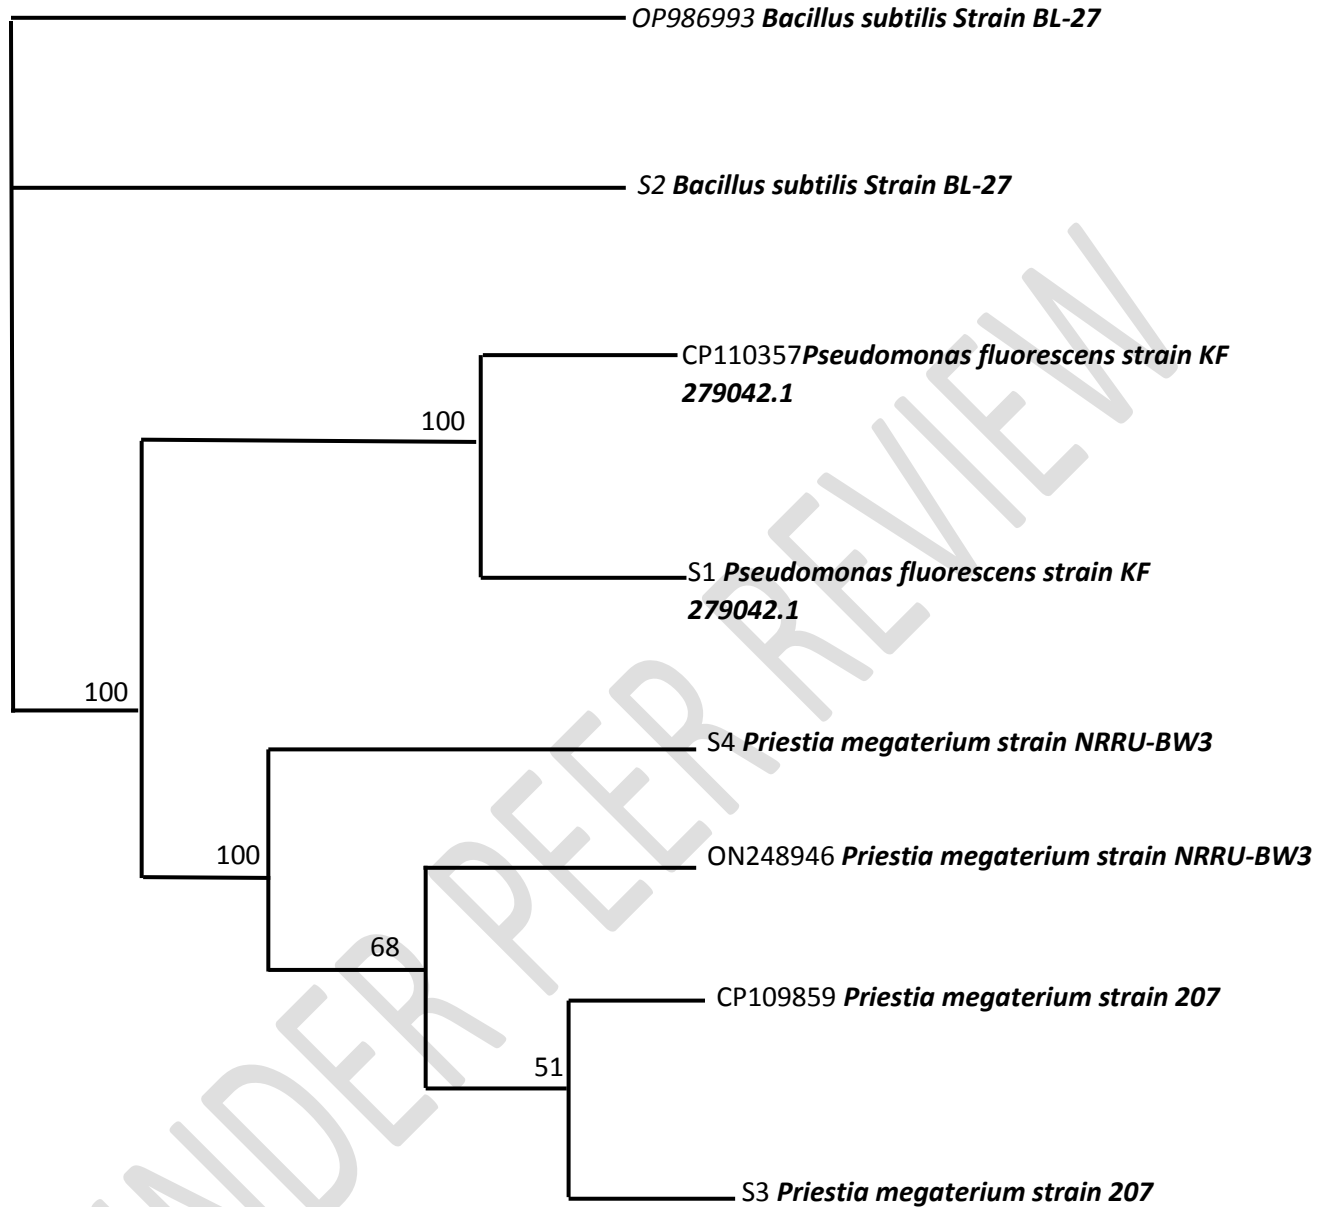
OP986993 Bacillus subtilis Strain BL-27

S2 Bacillus subtilis Strain BL-27

CP110357Pseudomonas fluorescens strain KF 279042.1

100

S1 Pseudomonas fluorescens strain KF 279042.1

100

S4 Priestia megaterium strain NRRU-BW3

100

ON248946 Priestia megaterium strain NRRU-BW3

68

CP109859 Priestia megaterium strain 207

51

S3 Priestia megaterium strain 207

UNDER PEER REVIEW